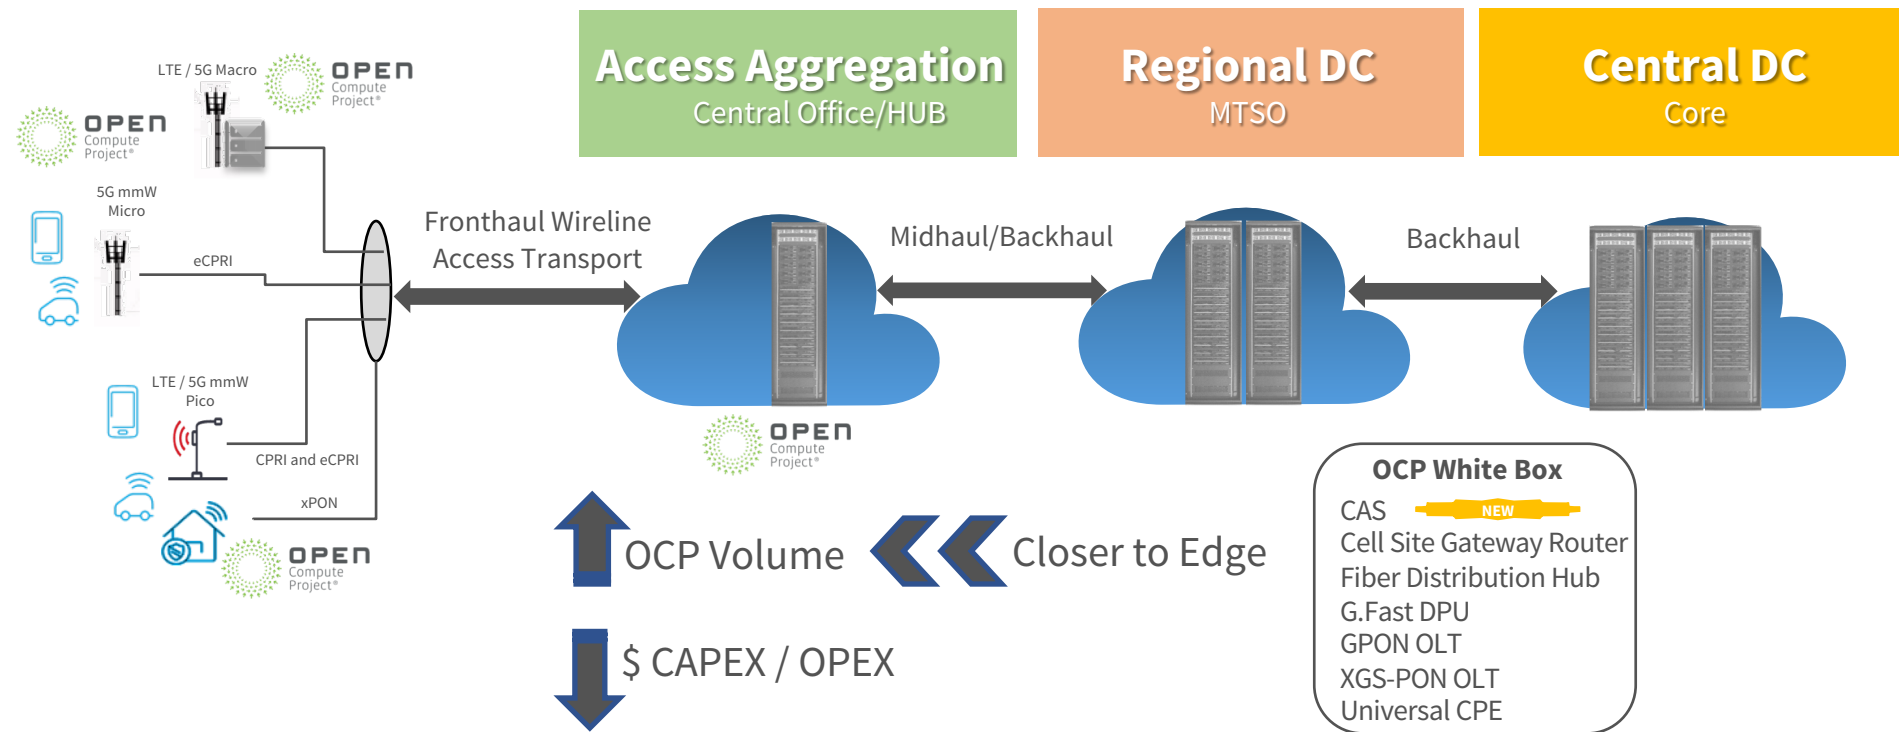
Access Aggregation
Central Office/HUB

Regional DC
MTSO

Central DC
Core

LTE / 5G Macro

OPEN Compute Project®

OPEN Compute Project®

5G mmW Micro

eCPRI

Fronthaul Wireline Access Transport

Midhaul/Backhaul

Backhaul

LTE / 5G mmW Pico

CPRI and eCPRI

xPON

OPEN Compute Project®

OPEN Compute Project®

OCP Volume

Closer to Edge

$ CAPEX / OPEX

OCP White Box
CAS NEW
Cell Site Gateway Router
Fiber Distribution Hub
G.Fast DPU
GPON OLT
XGS-PON OLT
Universal CPE